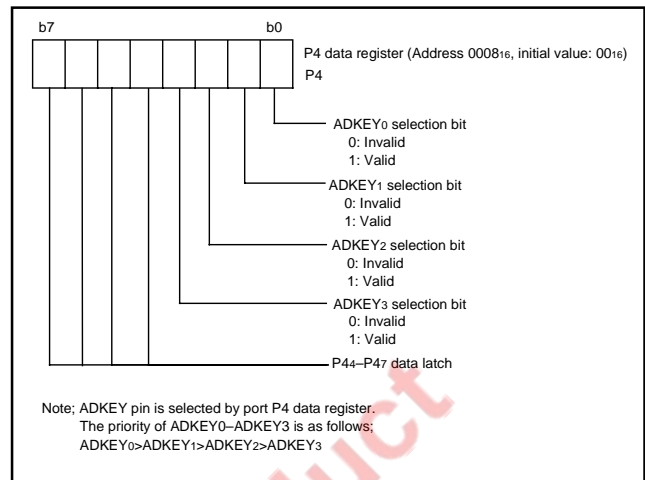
b7 b0

P4 data register (Address $0008_{16}$, initial value: $00_{16}$)
P4

ADKEY$_0$ selection bit
0: Invalid
1: Valid

ADKEY$_1$ selection bit
0: Invalid
1: Valid

ADKEY$_2$ selection bit
0: Invalid
1: Valid

ADKEY$_3$ selection bit
0: Invalid
1: Valid

P4$_4$–P4$_7$ data latch

Note; ADKEY pin is selected by port P4 data register.
The priority of ADKEY0–ADKEY3 is as follows;
ADKEY$_0$>ADKEY$_1$>ADKEY$_2$>ADKEY$_3$